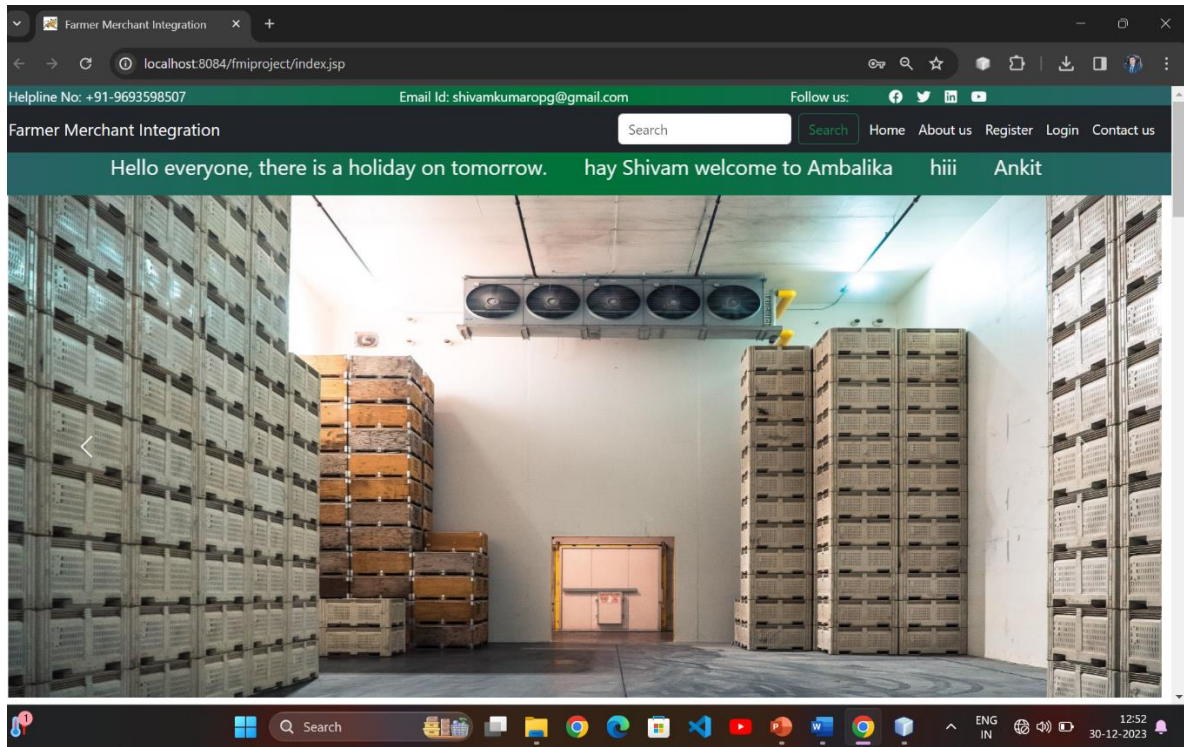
Farmer Merchant Integration ×

localhost:8084/fmiproject/index.jsp

Helpline No: +91-9693598507

Email Id: shivamkumaropg@gmail.com

Follow us:

Farmer Merchant Integration

Search

Search

Home About us Register Login Contact us

Hello everyone, there is a holiday on tomorrow. hay Shivam welcome to Ambalika hiii Ankit

Search

ENG IN

12:52 30-12-2023